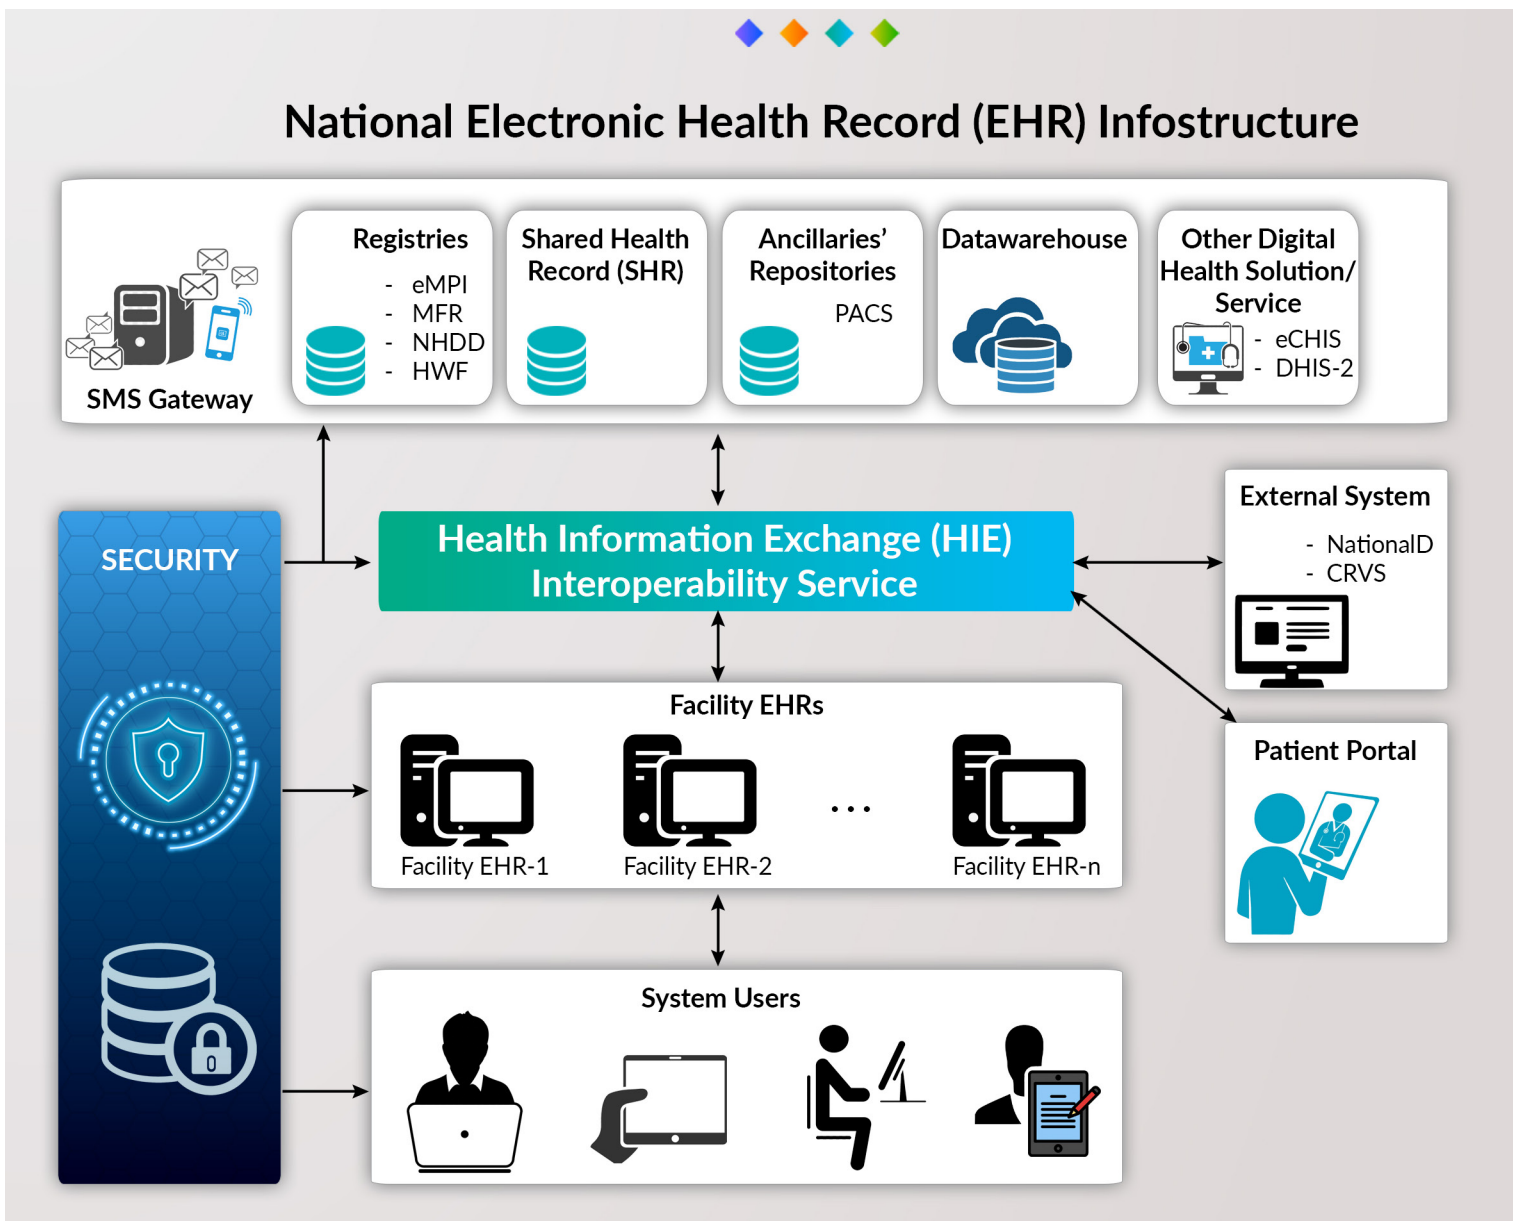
National Electronic Health Record (EHR) Infostructure

SMS Gateway

Registries
- eMPI
- MFR
- NHDD
- HWF

Shared Health Record (SHR)

Ancillaries' Repositories
PACS

Datawarehouse

Other Digital Health Solution/ Service
- eCHIS
- DHIS-2

SECURITY

Health Information Exchange (HIE) Interoperability Service

External System
- NationalD
- CRVS

Patient Portal

Facility EHRs
Facility EHR-1
Facility EHR-2
...
Facility EHR-n

System Users